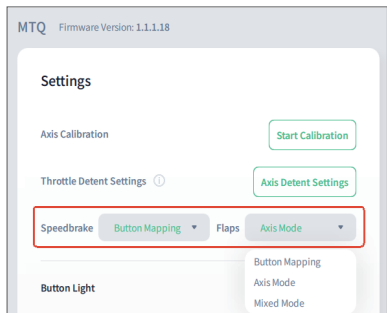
MTQ Firmware Version: 1.1.1.18

Settings

Axis Calibration

Start Calibration

Throttle Detent Settings ⓘ

Axis Detent Settings

Speedbrake Button Mapping ▼ Flaps Axis Mode ▼

Button Mapping
Axis Mode
Mixed Mode

Button Light